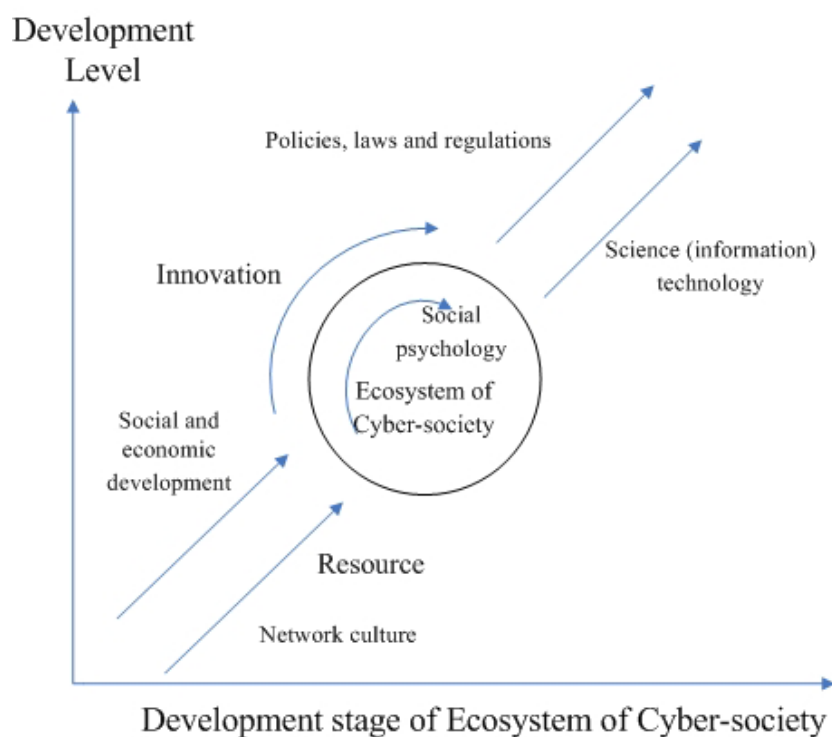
Development Level

Policies, laws and regulations

Innovation

Science (information) technology

Social psychology

Ecosystem of Cyber-society

Social and economic development

Resource

Network culture

Development stage of Ecosystem of Cyber-society